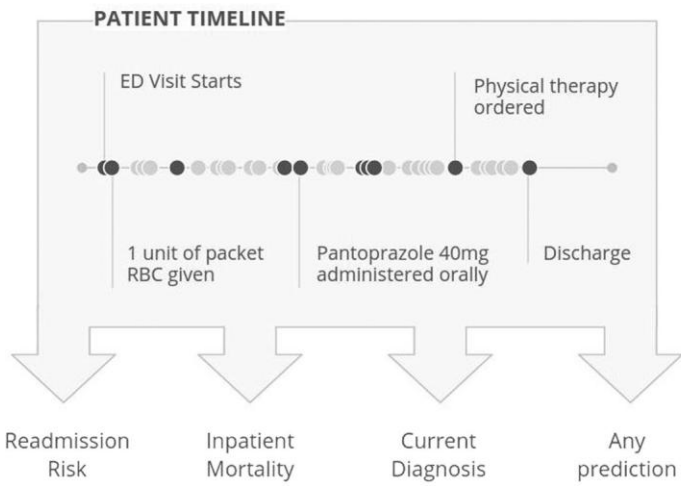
PATIENT TIMELINE

ED Visit Starts

Physical therapy ordered

1 unit of packet RBC given

Pantoprazole 40mg administered orally

Discharge

Readmission Risk

Inpatient Mortality

Current Diagnosis

Any prediction